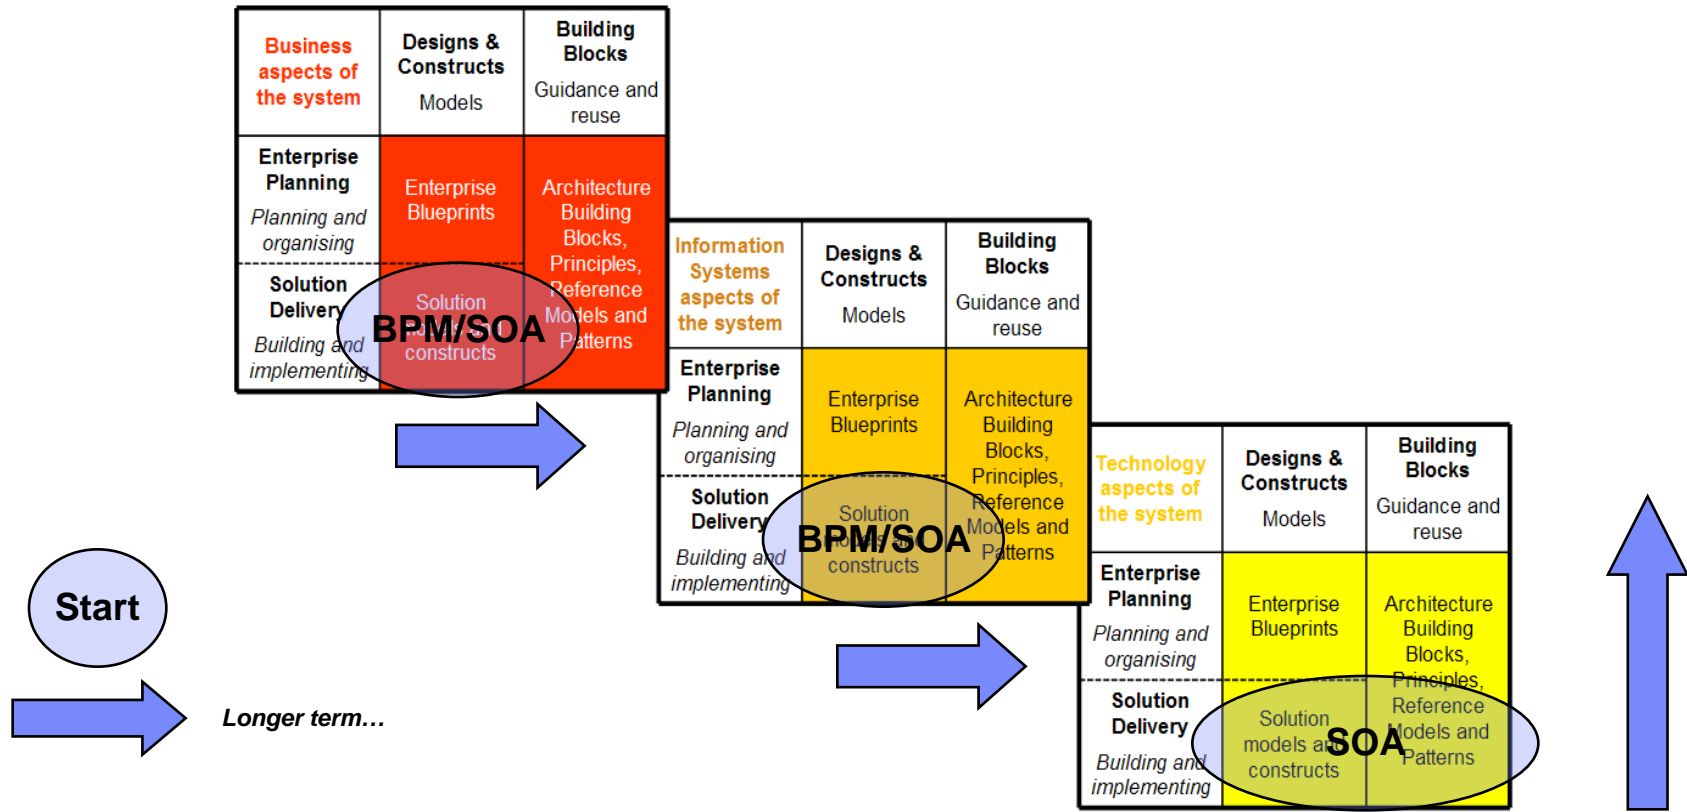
| Business aspects of the system | Designs & Constructs Models | Building Blocks Guidance and reuse |
|---|---|---|
| Enterprise Planning *Planning and organising* | Enterprise Blueprints | Architecture Building Blocks, Principles, Reference Models and Patterns |
| Solution Delivery *Building and implementing* | Solution models and constructs | |

BPM/SOA

| Information Systems aspects of the system | Designs & Constructs Models | Building Blocks Guidance and reuse |
|---|---|---|
| Enterprise Planning *Planning and organising* | Enterprise Blueprints | Architecture Building Blocks, Principles, Reference Models and Patterns |
| Solution Delivery *Building and implementing* | Solution models and constructs | |

BPM/SOA

| Technology aspects of the system | Designs & Constructs Models | Building Blocks Guidance and reuse |
|---|---|---|
| Enterprise Planning *Planning and organising* | Enterprise Blueprints | Architecture Building Blocks, Principles, Reference Models and Patterns |
| Solution Delivery *Building and implementing* | Solution models and constructs | |

SOA

Start

*Longer term…*